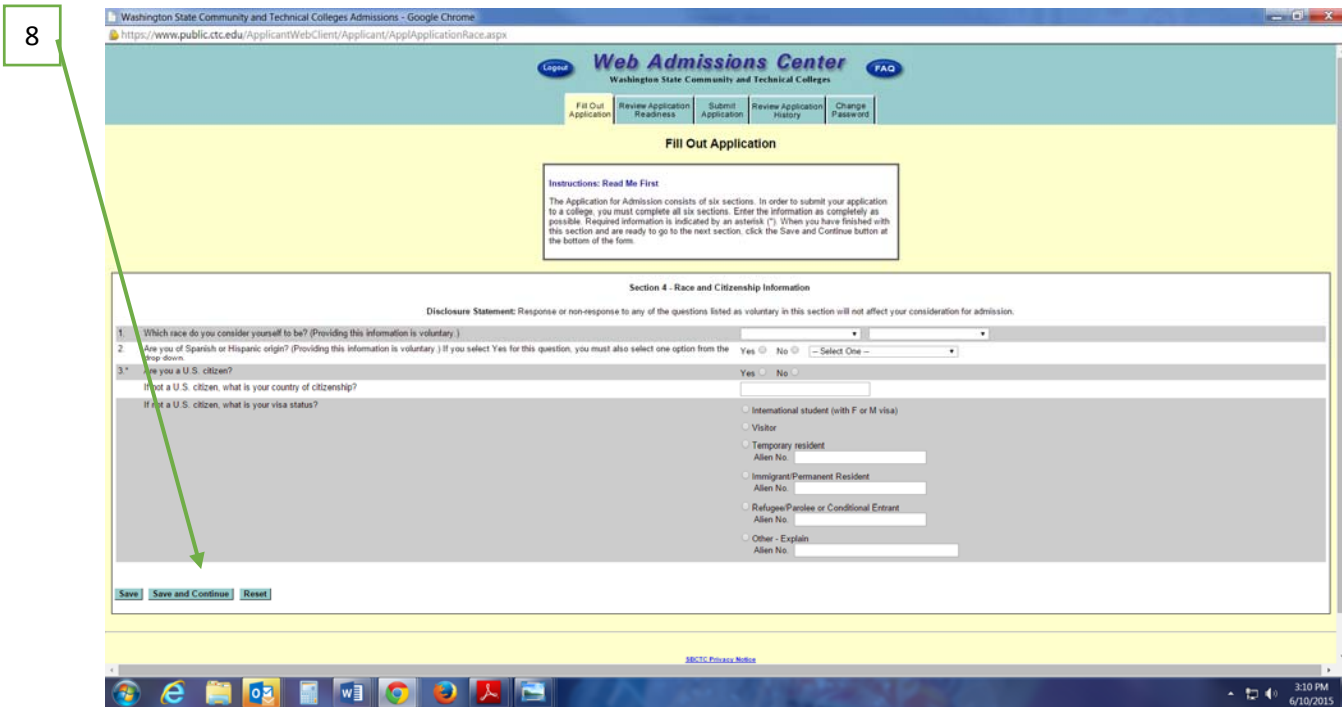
8

Washington State Community and Technical Colleges Admissions - Google Chrome

https://www.public.ctc.edu/ApplicantWebClient/Applicant/ApplApplicationRace.aspx

Logout

Web Admissions Center
Washington State Community and Technical Colleges

FAQ

| Fill Out Application | Review Application Readiness | Submit Application | Review Application History | Change Password |
|---|---|---|---|---|

Fill Out Application

Instructions: Read Me First

The Application for Admission consists of six sections. In order to submit your application to a college, you must complete all six sections. Enter the information as completely as possible. Required information is indicated by an asterisk (*). When you have finished with this section and are ready to go to the next section, click the Save and Continue button at the bottom of the form.

Section 4 - Race and Citizenship Information

Disclosure Statement: Response or non-response to any of the questions listed as voluntary in this section will not affect your consideration for admission.

1. Which race do you consider yourself to be? (Providing this information is voluntary.)

2. Are you of Spanish or Hispanic origin? (Providing this information is voluntary.) If you select Yes for this question, you must also select one option from the drop down. Yes No -- Select One --

3.* Are you a U.S. citizen? Yes No

If not a U.S. citizen, what is your country of citizenship?

If not a U.S. citizen, what is your visa status?

International student (with F or M visa)

Visitor

Temporary resident
Alien No.

Immigrant/Permanent Resident
Alien No.

Refugee/Parolee or Conditional Entrant
Alien No.

Other - Explain
Alien No.

Save Save and Continue Reset

SBCTC Privacy Notice

3:10 PM
6/10/2015